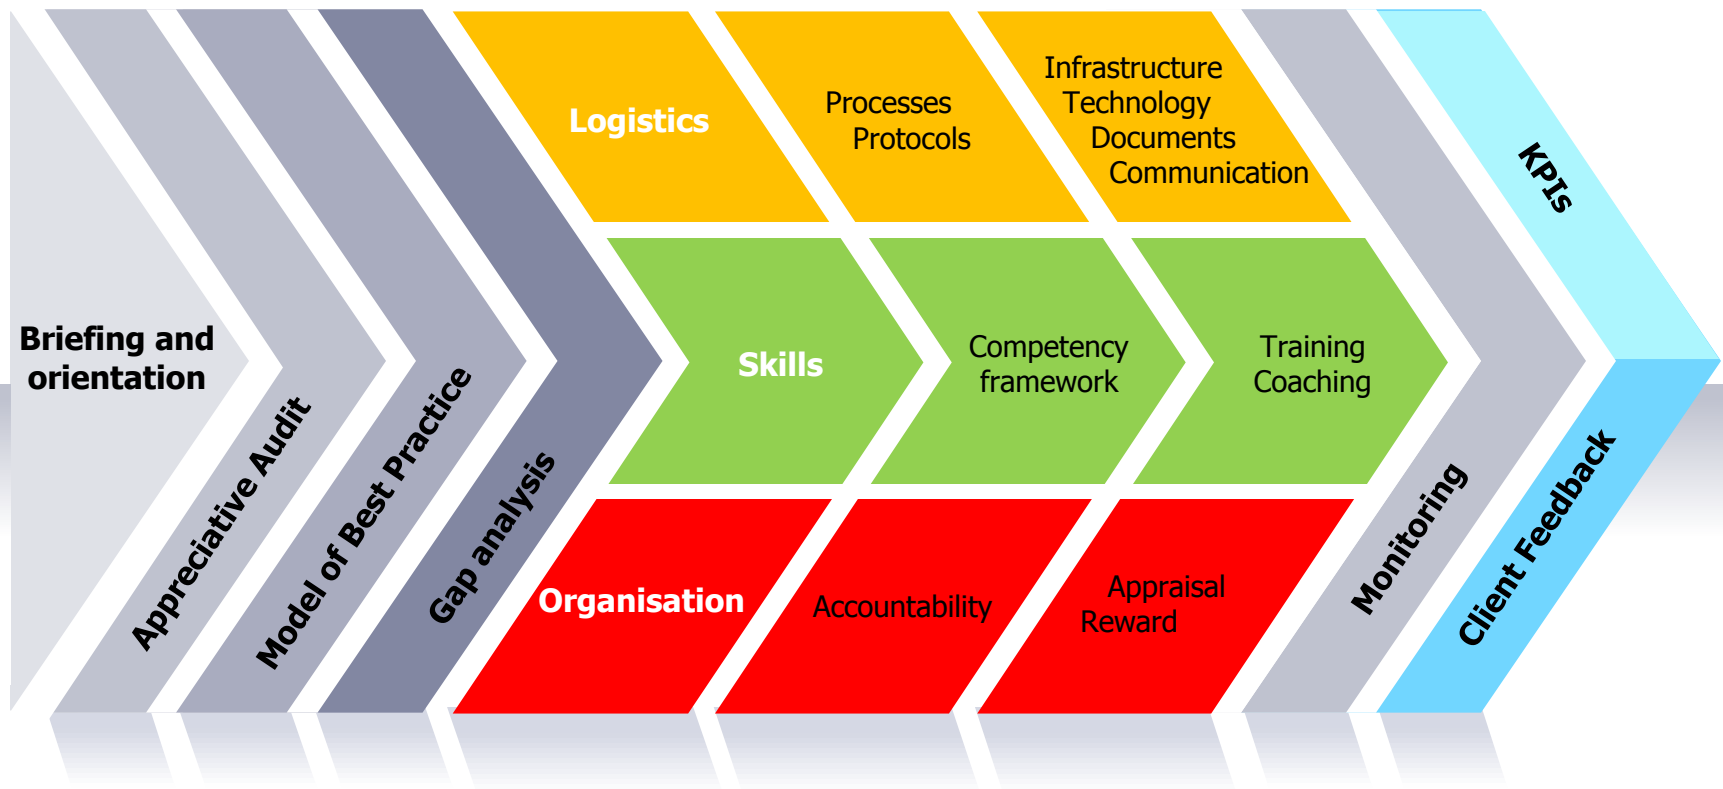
Briefing and orientation

Appreciative Audit

Model of Best Practice

Gap analysis

Logistics

Processes
Protocols

Infrastructure
Technology
Documents
Communication

Skills

Competency framework

Training
Coaching

Organisation

Accountability

Appraisal
Reward

Monitoring

KPIs

Client Feedback